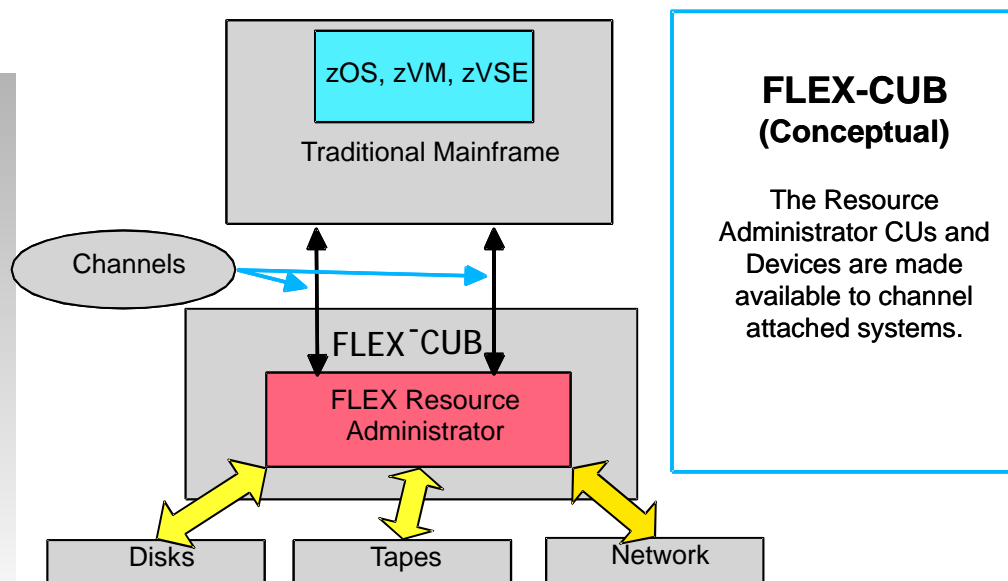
zOS, zVM, zVSE

Traditional Mainframe

Channels

FLEX-CUB

FLEX Resource Administrator

Disks

Tapes

Network

FLEX-CUB
(Conceptual)

The Resource Administrator CUs and Devices are made available to channel attached systems.